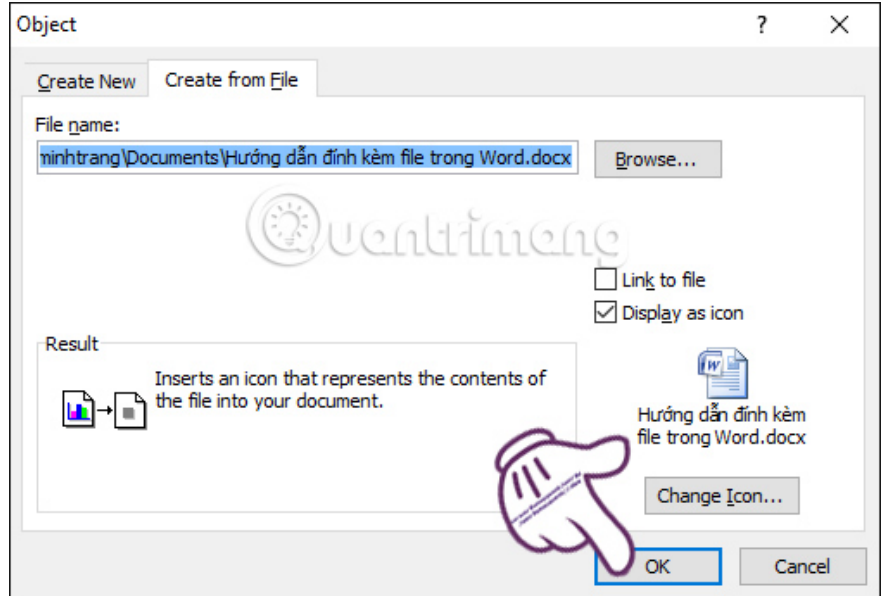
Object

?

X

Create New

Create from File

File name:

minhtrang\Documents\Hướng dẫn đính kèm file trong Word.docx

Browse...

Quantrimang

Link to file

Display as icon

Result

Inserts an icon that represents the contents of the file into your document.

Hướng dẫn đính kèm file trong Word.docx

Change Icon...

OK

Cancel